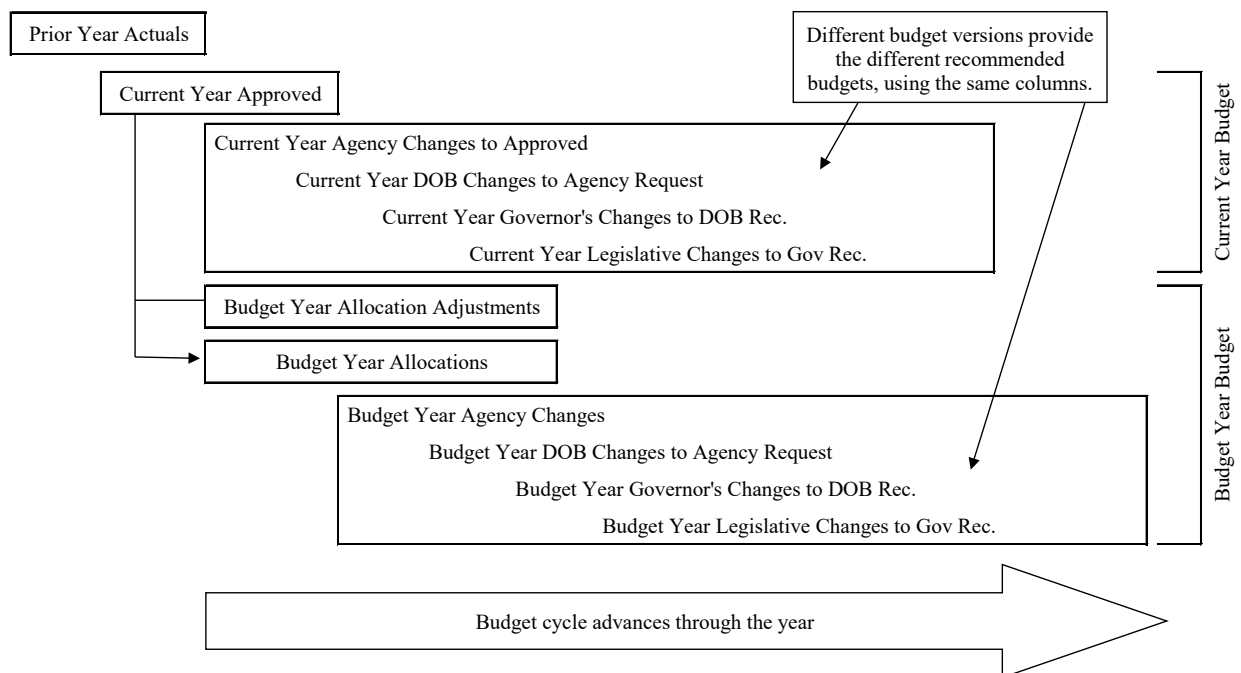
Prior Year Actuals

Different budget versions provide the different recommended budgets, using the same columns.

Current Year Approved

Current Year Agency Changes to Approved

Current Year DOB Changes to Agency Request

Current Year Governor's Changes to DOB Rec.

Current Year Legislative Changes to Gov Rec.

Current Year Budget

Budget Year Allocation Adjustments

Budget Year Allocations

Budget Year Agency Changes

Budget Year DOB Changes to Agency Request

Budget Year Governor's Changes to DOB Rec.

Budget Year Legislative Changes to Gov Rec.

Budget Year Budget

Budget cycle advances through the year